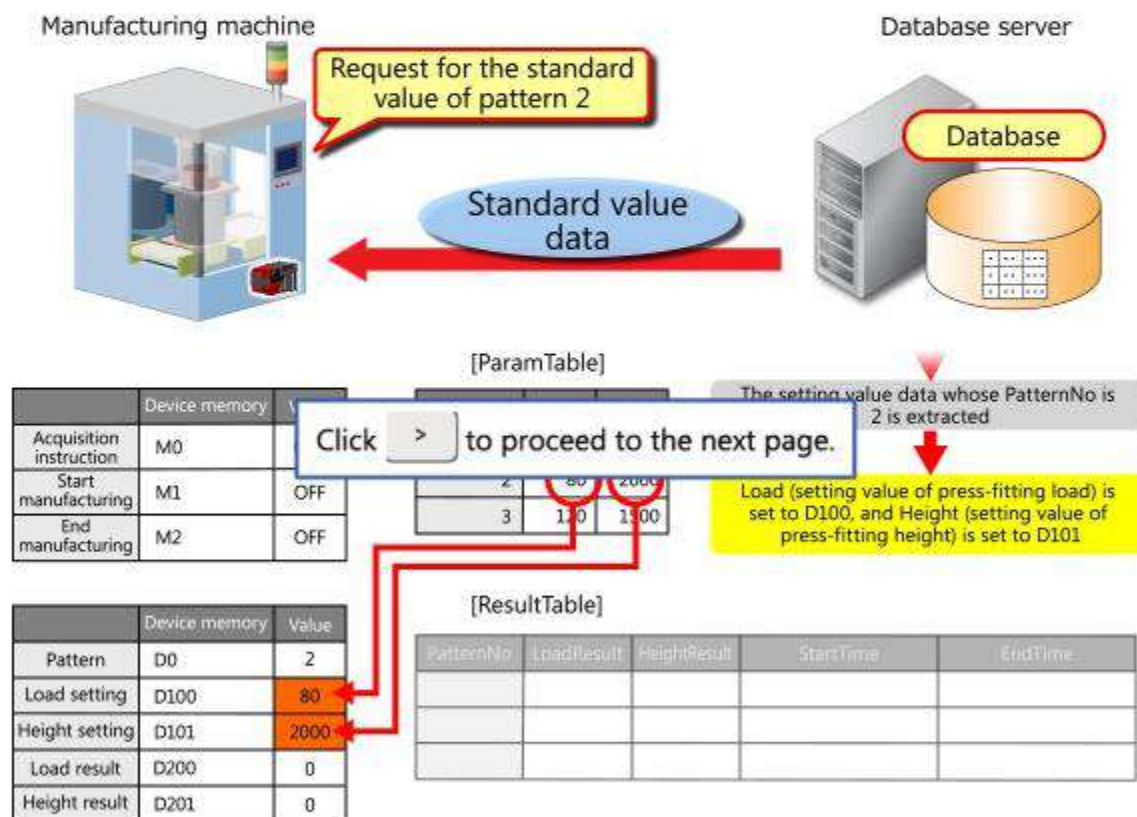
Manufacturing machine

Database server

Request for the standard value of pattern 2

Database

Standard value data

[ParamTable]

| | Device memory | V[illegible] |
|---|---|---|
| Acquisition instruction | M0 | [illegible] |
| Start manufacturing | M1 | OFF |
| End manufacturing | M2 | OFF |

Click > to proceed to the next page.

| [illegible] | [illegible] | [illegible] |
|---|---|---|
| 2 | 80 | 2000 |
| 3 | 120 | 1900 |

The setting value data whose PatternNo is 2 is extracted

Load (setting value of press-fitting load) is set to D100, and Height (setting value of press-fitting height) is set to D101

| | Device memory | Value |
|---|---|---|
| Pattern | D0 | 2 |
| Load setting | D100 | 80 |
| Height setting | D101 | 2000 |
| Load result | D200 | 0 |
| Height result | D201 | 0 |

[ResultTable]

| PatternNo | LoadResult | HeightResult | StartTime | EndTime |
|---|---|---|---|---|
| | | | | |
| | | | | |
| | | | | |